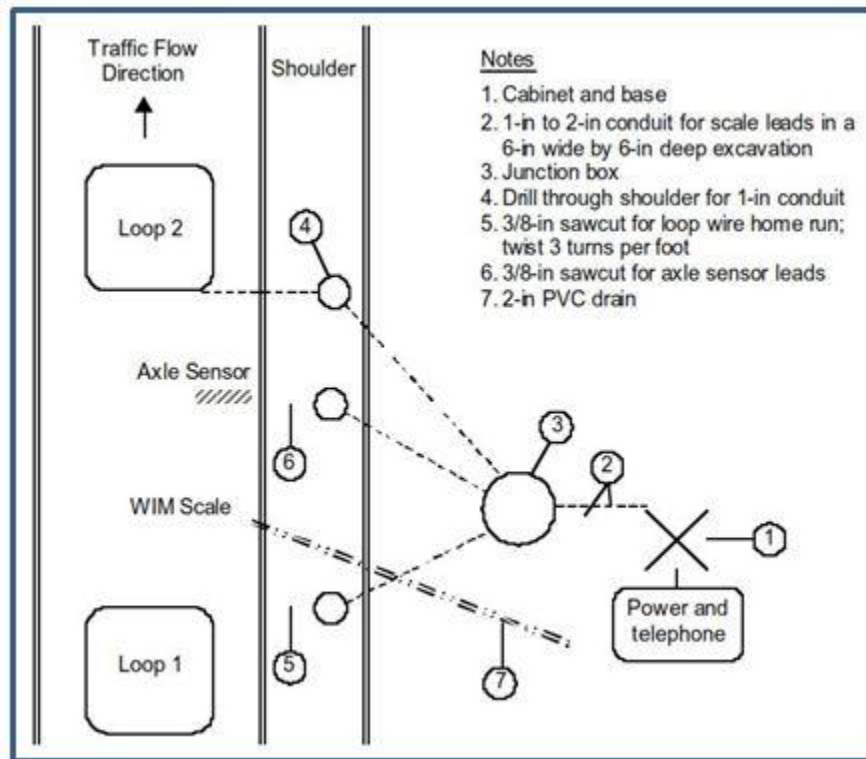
Traffic Flow Direction

Shoulder

Notes
1. Cabinet and base
2. 1-in to 2-in conduit for scale leads in a 6-in wide by 6-in deep excavation
3. Junction box
4. Drill through shoulder for 1-in conduit
5. 3/8-in sawcut for loop wire home run; twist 3 turns per foot
6. 3/8-in sawcut for axle sensor leads
7. 2-in PVC drain

Loop 2

4

Axle Sensor

3

6

2

WIM Scale

1

Power and telephone

Loop 1

5

7